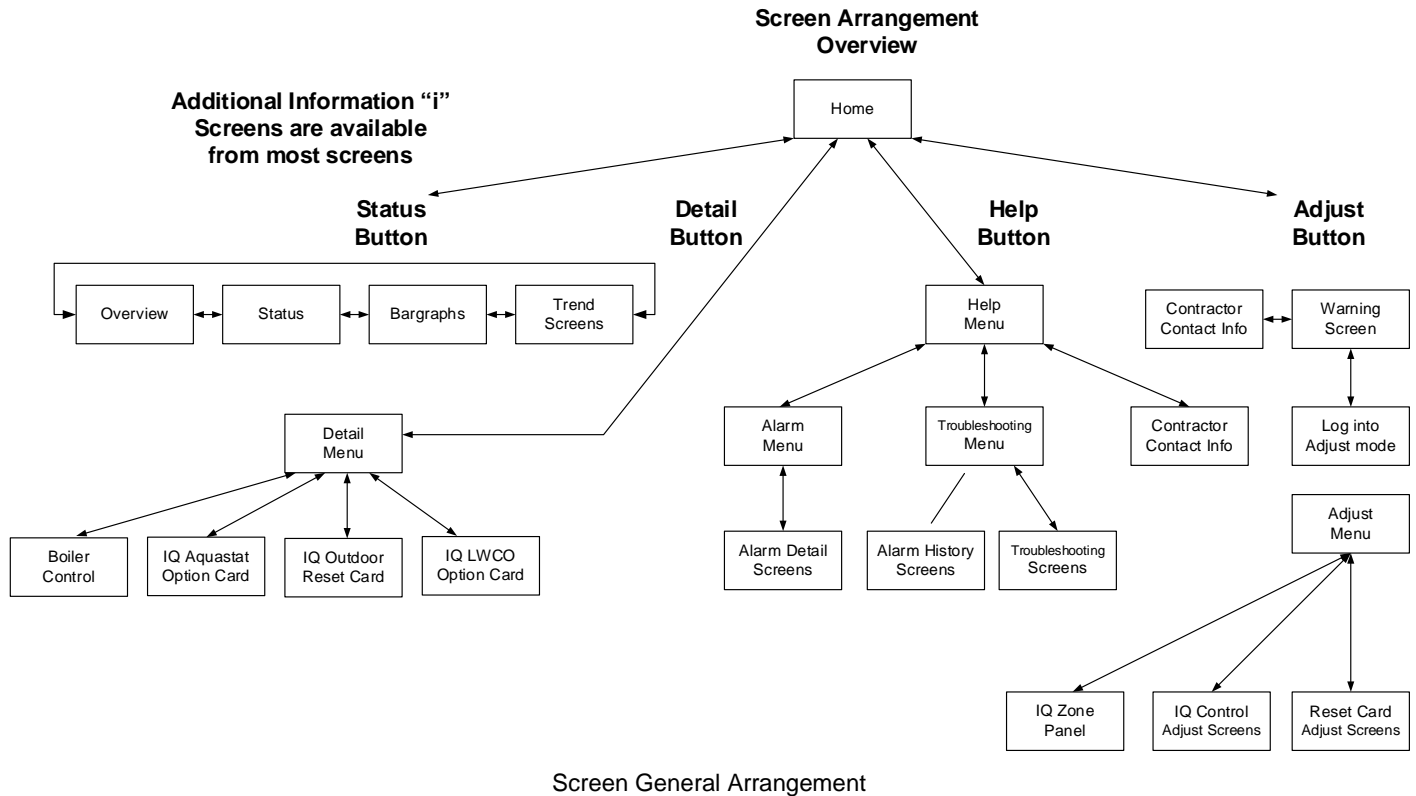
Screen Arrangement Overview

Additional Information "i" Screens are available from most screens

Home

Status Button

Detail Button

Help Button

Adjust Button

Overview

Status

Bargraphs

Trend Screens

Help Menu

Contractor Contact Info

Warning Screen

Log into Adjust mode

Detail Menu

Alarm Menu

Troubleshooting Menu

Contractor Contact Info

Boiler Control

IQ Aquastat Option Card

IQ Outdoor Reset Card

IQ LWCO Option Card

Alarm Detail Screens

Alarm History Screens

Troubleshooting Screens

Adjust Menu

IQ Zone Panel

IQ Control Adjust Screens

Reset Card Adjust Screens

Screen General Arrangement